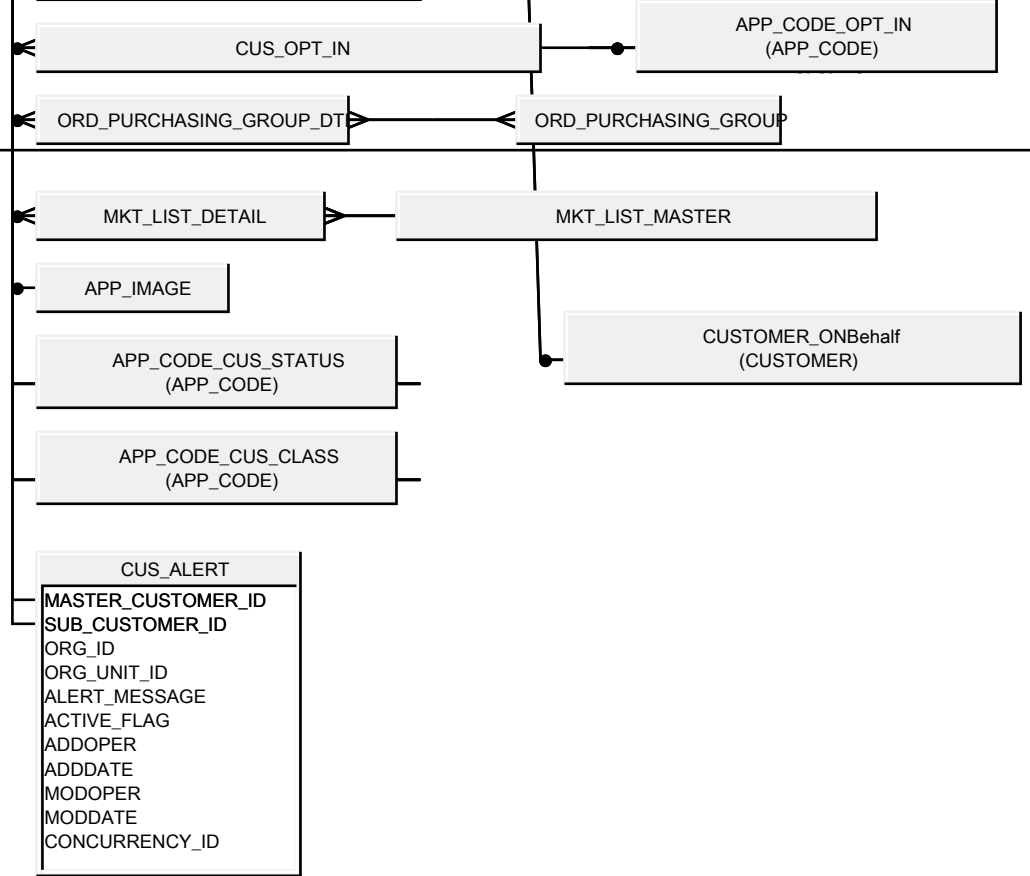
CUS_OPT_IN

APP_CODE_OPT_IN
(APP_CODE)

ORD_PURCHASING_GROUP_DTL

ORD_PURCHASING_GROUP

MKT_LIST_DETAIL

MKT_LIST_MASTER

APP_IMAGE

CUSTOMER_ONBehalf
(CUSTOMER)

APP_CODE_CUS_STATUS
(APP_CODE)

APP_CODE_CUS_CLASS
(APP_CODE)

CUS_ALERT
MASTER_CUSTOMER_ID
SUB_CUSTOMER_ID
ORG_ID
ORG_UNIT_ID
ALERT_MESSAGE
ACTIVE_FLAG
ADDOPER
ADDDATE
MODOPER
MODDATE
CONCURRENCY_ID